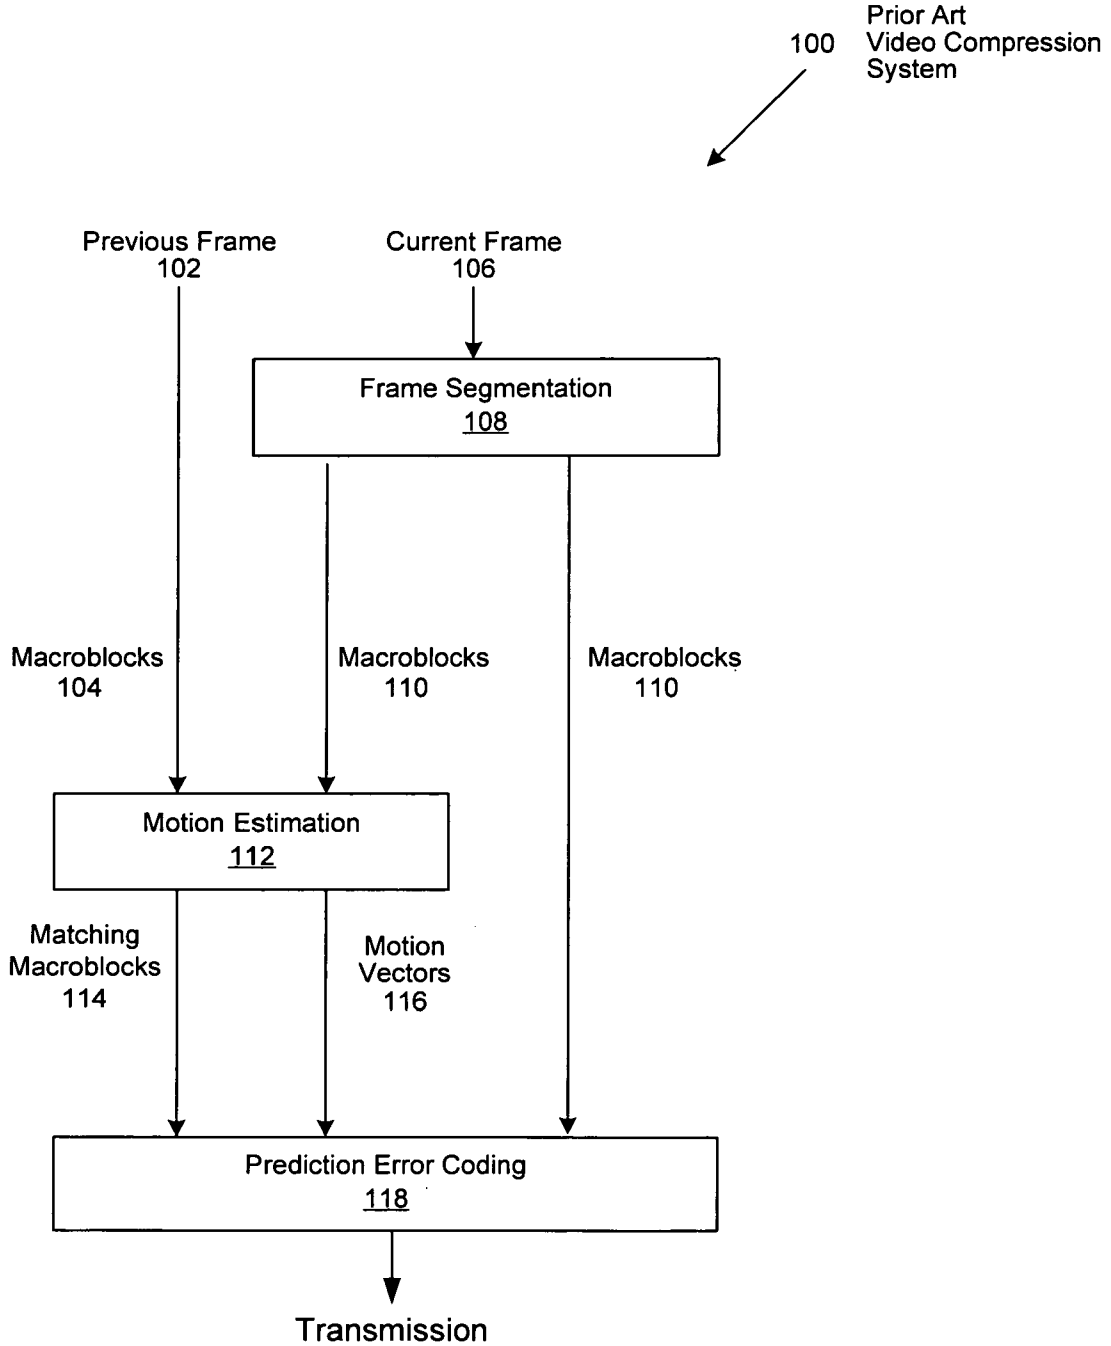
100 Prior Art Video Compression System

Previous Frame 102

Current Frame 106

Frame Segmentation 108

Macroblocks 104

Macroblocks 110

Macroblocks 110

Motion Estimation 112

Matching Macroblocks 114

Motion Vectors 116

Prediction Error Coding 118

Transmission